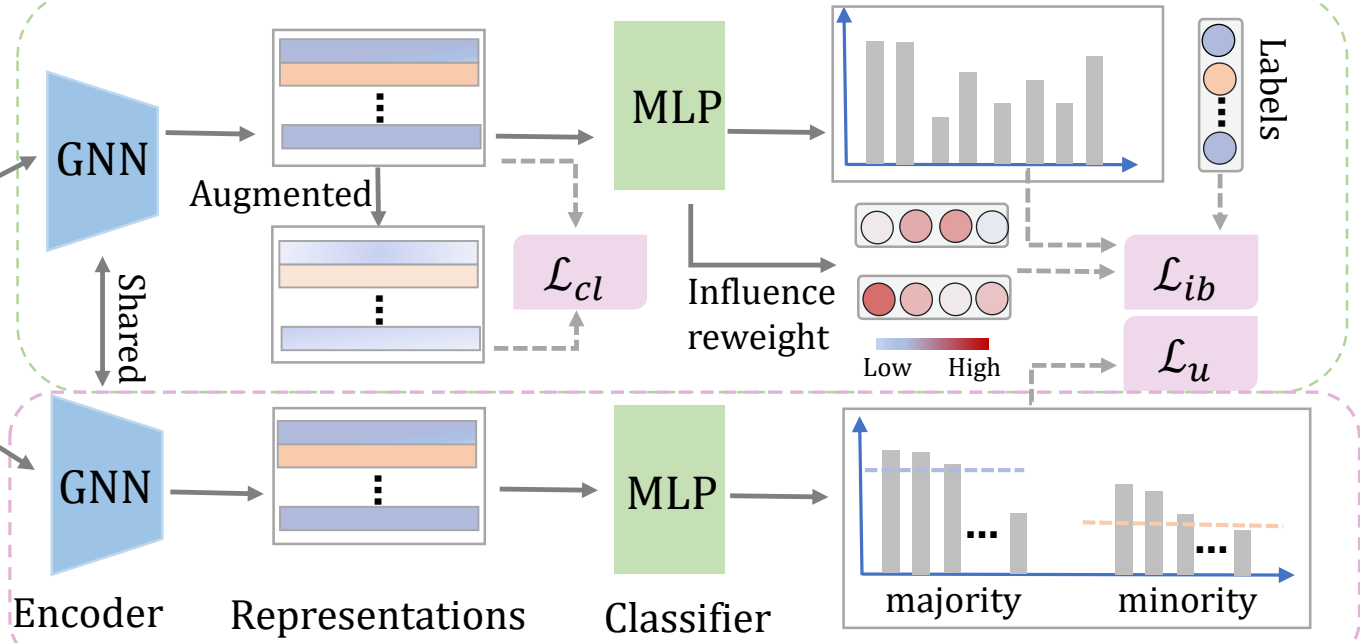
GNN

Augmented

MLP

Labels

Shared

$\mathcal{L}_{cl}$

Influence reweight

$\mathcal{L}_{ib}$

Low High

$\mathcal{L}_{u}$

GNN

MLP

...

...

Encoder

Representations

Classifier

majority

minority